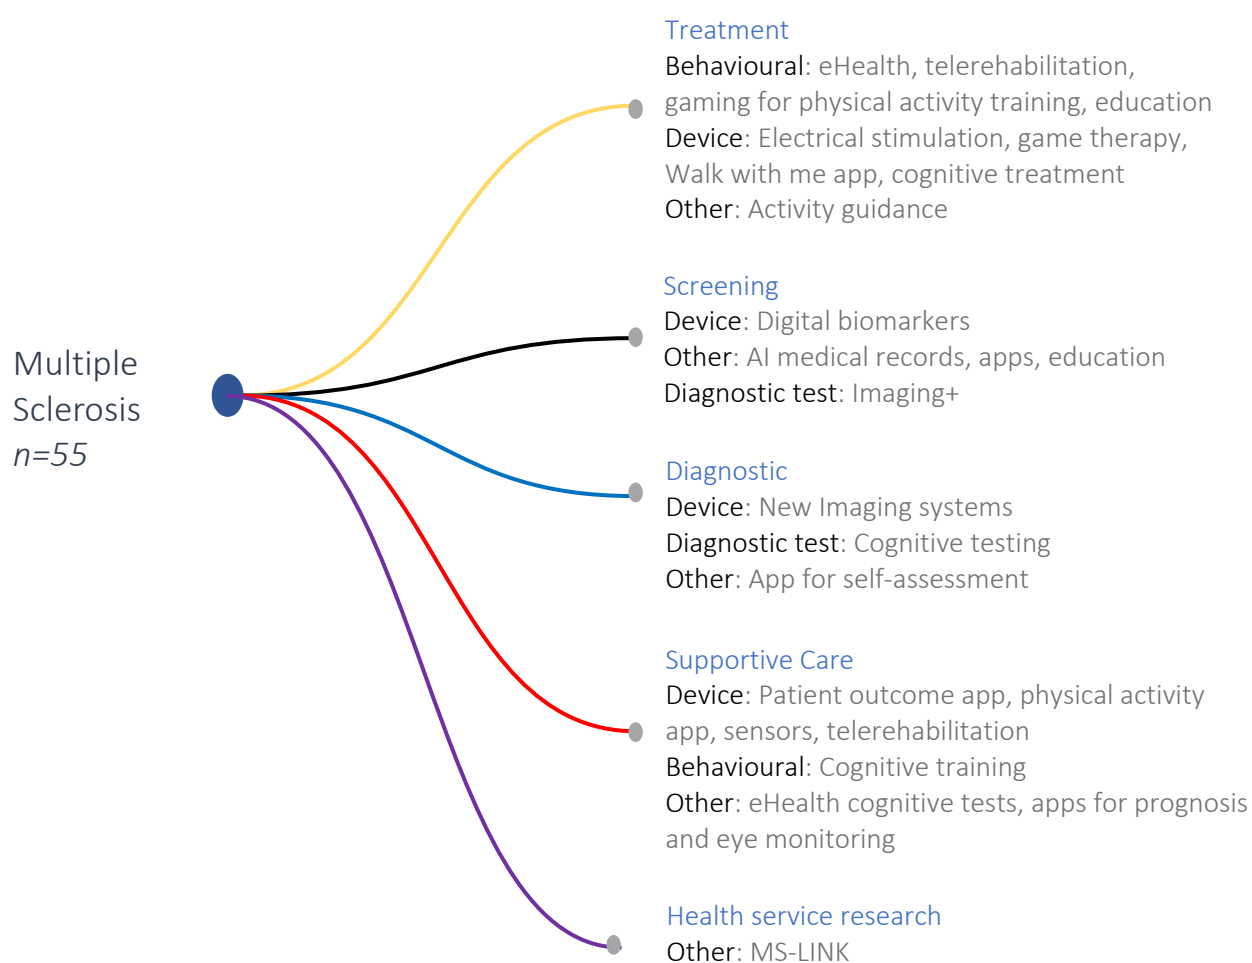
Multiple Sclerosis
n=55

Treatment
Behavioural: eHealth, telerehabilitation, gaming for physical activity training, education
Device: Electrical stimulation, game therapy, Walk with me app, cognitive treatment
Other: Activity guidance

Screening
Device: Digital biomarkers
Other: AI medical records, apps, education
Diagnostic test: Imaging+

Diagnostic
Device: New Imaging systems
Diagnostic test: Cognitive testing
Other: App for self-assessment

Supportive Care
Device: Patient outcome app, physical activity app, sensors, telerehabilitation
Behavioural: Cognitive training
Other: eHealth cognitive tests, apps for prognosis and eye monitoring

Health service research
Other: MS-LINK